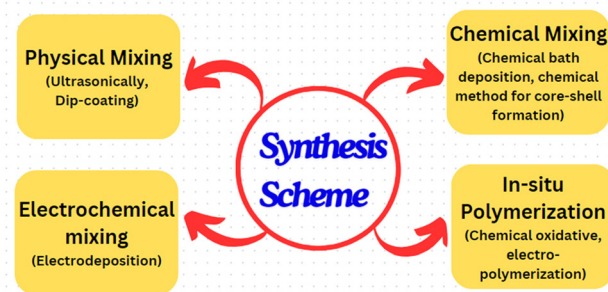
Physical Mixing
(Ultrasonically, Dip-coating)

Chemical Mixing
(Chemical bath deposition, chemical method for core-shell formation)

Synthesis Scheme

Electrochemical mixing
(Electrodeposition)

In-situ Polymerization
(Chemical oxidative, electro-polymerization)